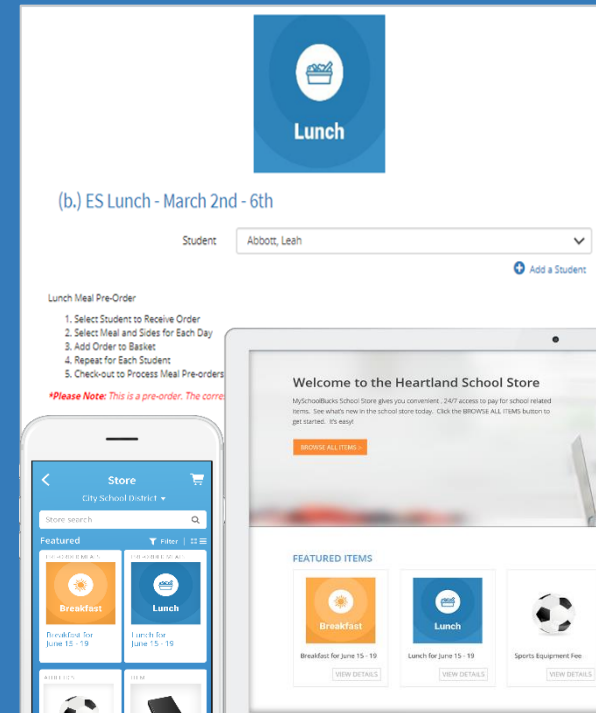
Lunch

(b.) ES Lunch - March 2nd - 6th

Student Abbott, Leah

Add a Student

Lunch Meal Pre-Order

1. Select Student to Receive Order
2. Select Meal and Sides for Each Day
3. Add Order to Basket
4. Repeat for Each Student
5. Check-out to Process Meal Pre-orders

*Please Note: This is a pre-order. The corre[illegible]

Store

City School District

Store search

Featured

Filter

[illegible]

Breakfast

Breakfast for June 15 - 19

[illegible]

Lunch

Lunch for June 15 - 19

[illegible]

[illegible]

Welcome to the Heartland School Store

MySchoolBucks School Store gives you convenient , 24/7 access to pay for school related items. See what's new in the school store today. Click the BROWSE ALL ITEMS button to get started. It's easy!

BROWSE ALL ITEMS >

FEATURED ITEMS

Breakfast

Breakfast for June 15 - 19

VIEW DETAILS

Lunch

Lunch for June 15 - 19

VIEW DETAILS

Sports Equipment Fee

VIEW DETAILS